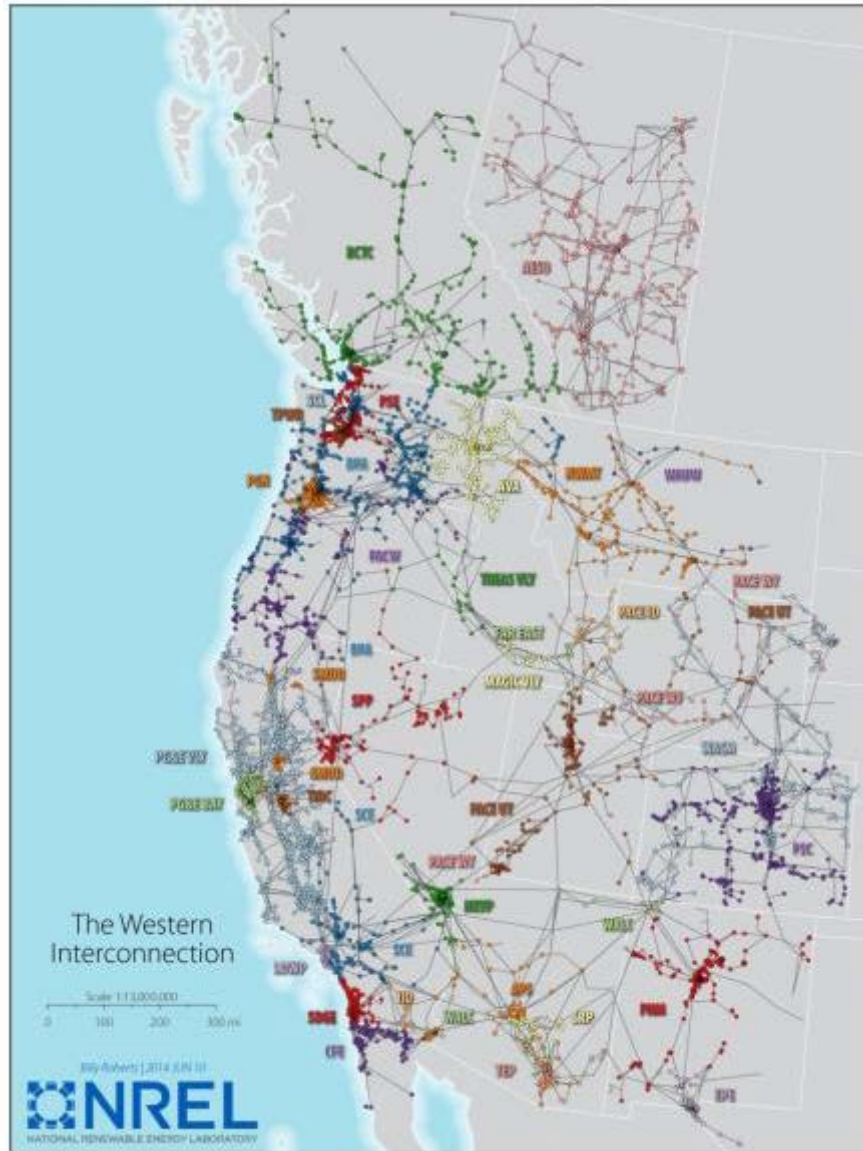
BCTC
AESO
TPWR
SCL
PSE
PGE
BPA
AVA
NWMT
WAUW
PACW
TREAS VLY
PACE ID
PACE WY
PACE UT
PAC EAST
MAGIC VLY
SMUD
SPP
BPA
PG&E VLY
PG&E BAY
SMUD
TIDC
SCE
PACE UT
WACM
PSC
NEVP
PACE WY
SCE
WALC
LDWP
IID
APS
SRP
SDGE
WALC
PNM
CFE
TEP
EPE

The Western Interconnection

Scale 1:13,000,000
0 100 200 300 mi

Billy Roberts | 2014 JUN 10

NREL
NATIONAL RENEWABLE ENERGY LABORATORY